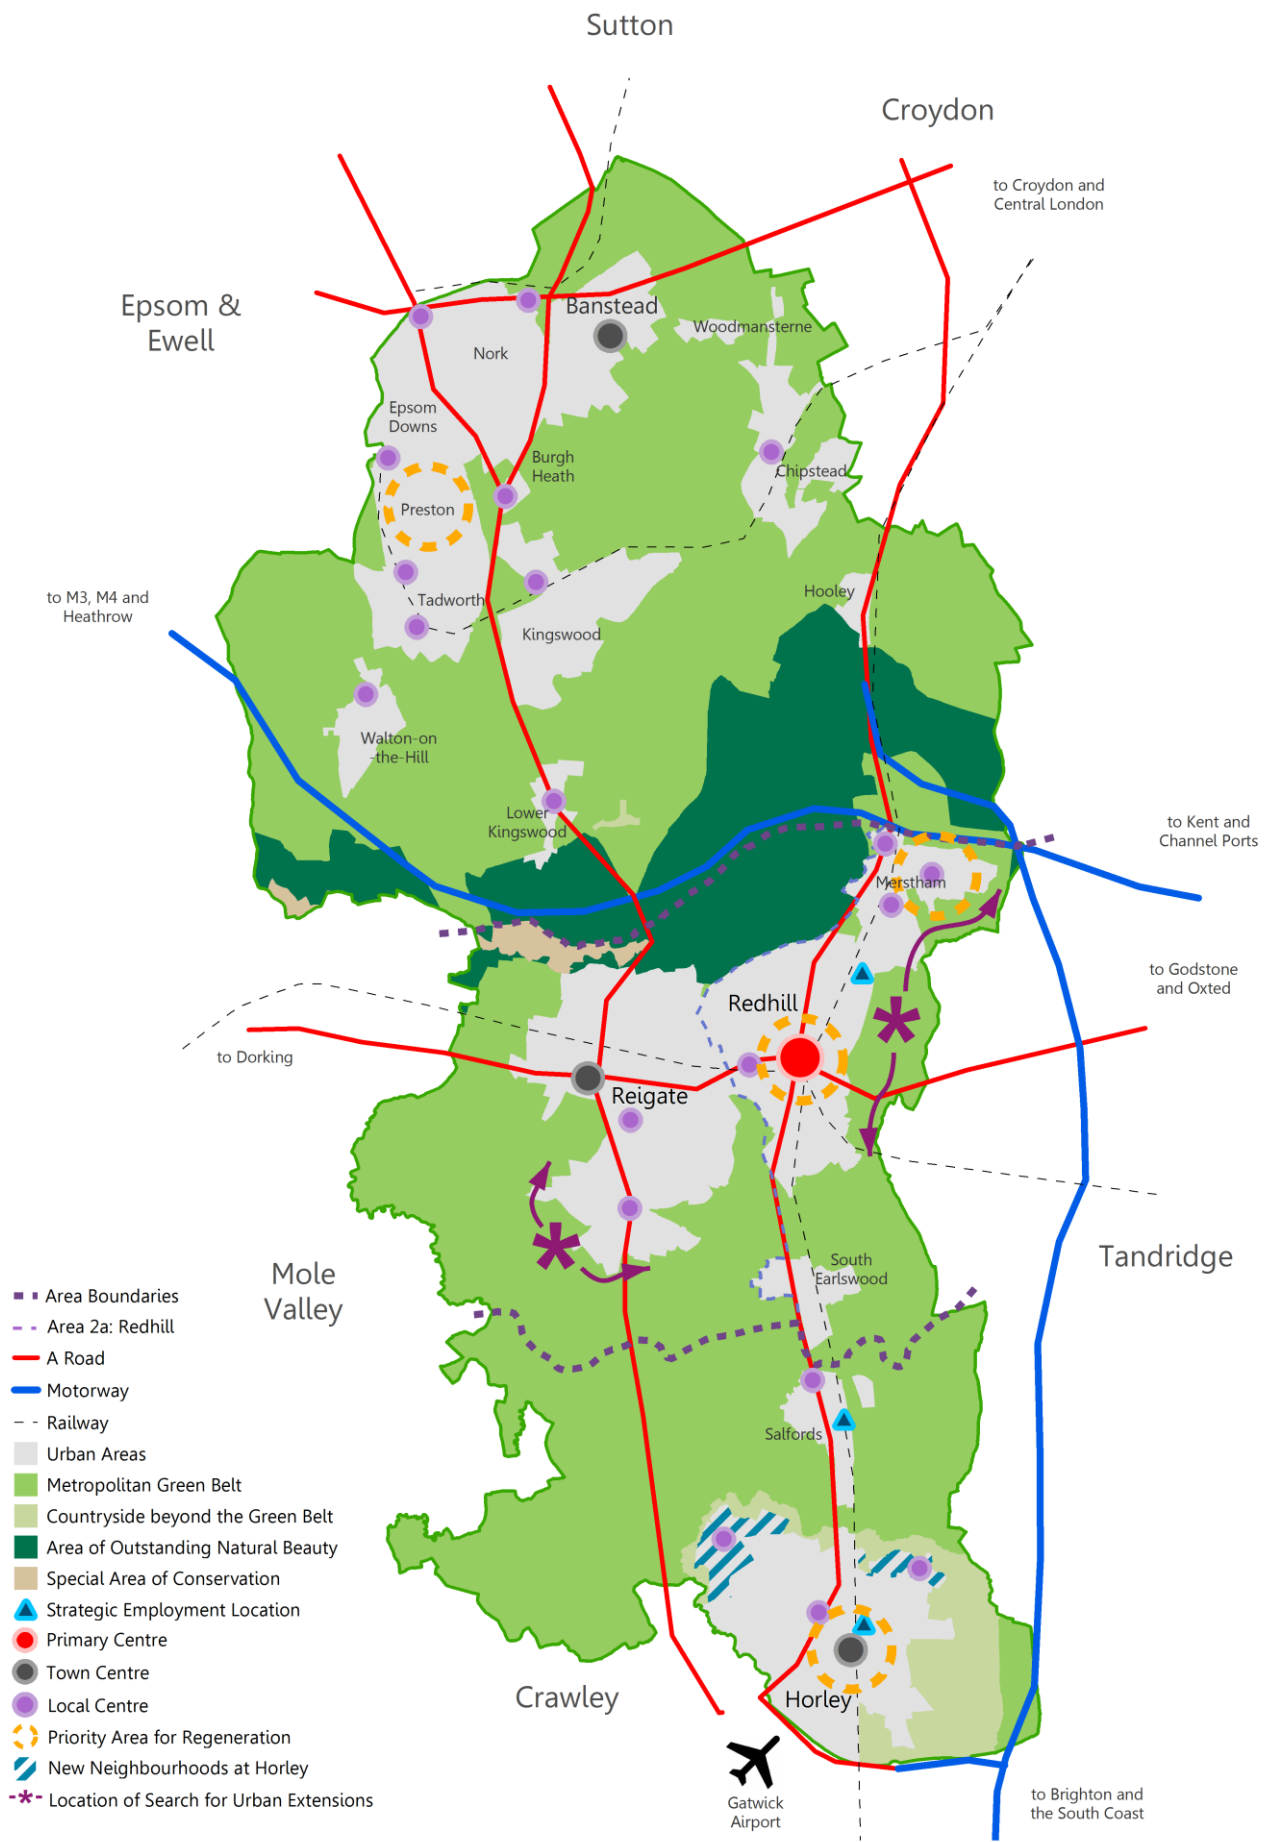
Sutton

Croydon

to Croydon and Central London

Epsom & Ewell

Banstead

Woodmansterne

Nork

Epsom Downs

Burgh Heath

Chipstead

Preston

to M3, M4 and Heathrow

Tadworth

Hooley

Kingswood

Walton-on-the-Hill

Lower Kingswood

to Kent and Channel Ports

Merstham

to Godstone and Oxted

Redhill

to Dorking

Reigate

Mole Valley

South Earlswood

Tandridge

Salfords

Crawley

Horley

Gatwick Airport

to Brighton and the South Coast

Area Boundaries
Area 2a: Redhill
A Road
Motorway
Railway
Urban Areas
Metropolitan Green Belt
Countryside beyond the Green Belt
Area of Outstanding Natural Beauty
Special Area of Conservation
Strategic Employment Location
Primary Centre
Town Centre
Local Centre
Priority Area for Regeneration
New Neighbourhoods at Horley
Location of Search for Urban Extensions